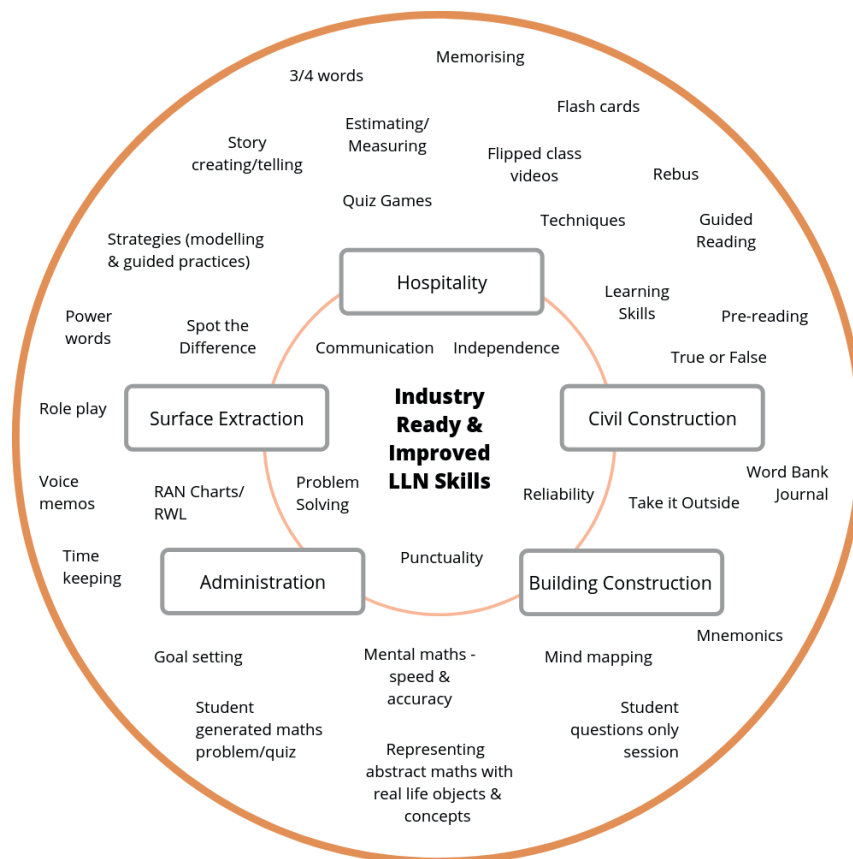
Memorising

3/4 words

Flash cards

Estimating/ Measuring

Story creating/telling

Flipped class videos

Rebus

Quiz Games

Techniques

Guided Reading

Strategies (modelling & guided practices)

Hospitality

Learning Skills

Pre-reading

Power words

Spot the Difference

Communication

Independence

True or False

Role play

Surface Extraction

Industry Ready & Improved LLN Skills

Civil Construction

Word Bank Journal

Voice memos

RAN Charts/ RWL

Problem Solving

Reliability

Take it Outside

Time keeping

Punctuality

Administration

Building Construction

Mnemonics

Goal setting

Mental maths - speed & accuracy

Mind mapping

Student generated maths problem/quiz

Student questions only session

Representing abstract maths with real life objects & concepts